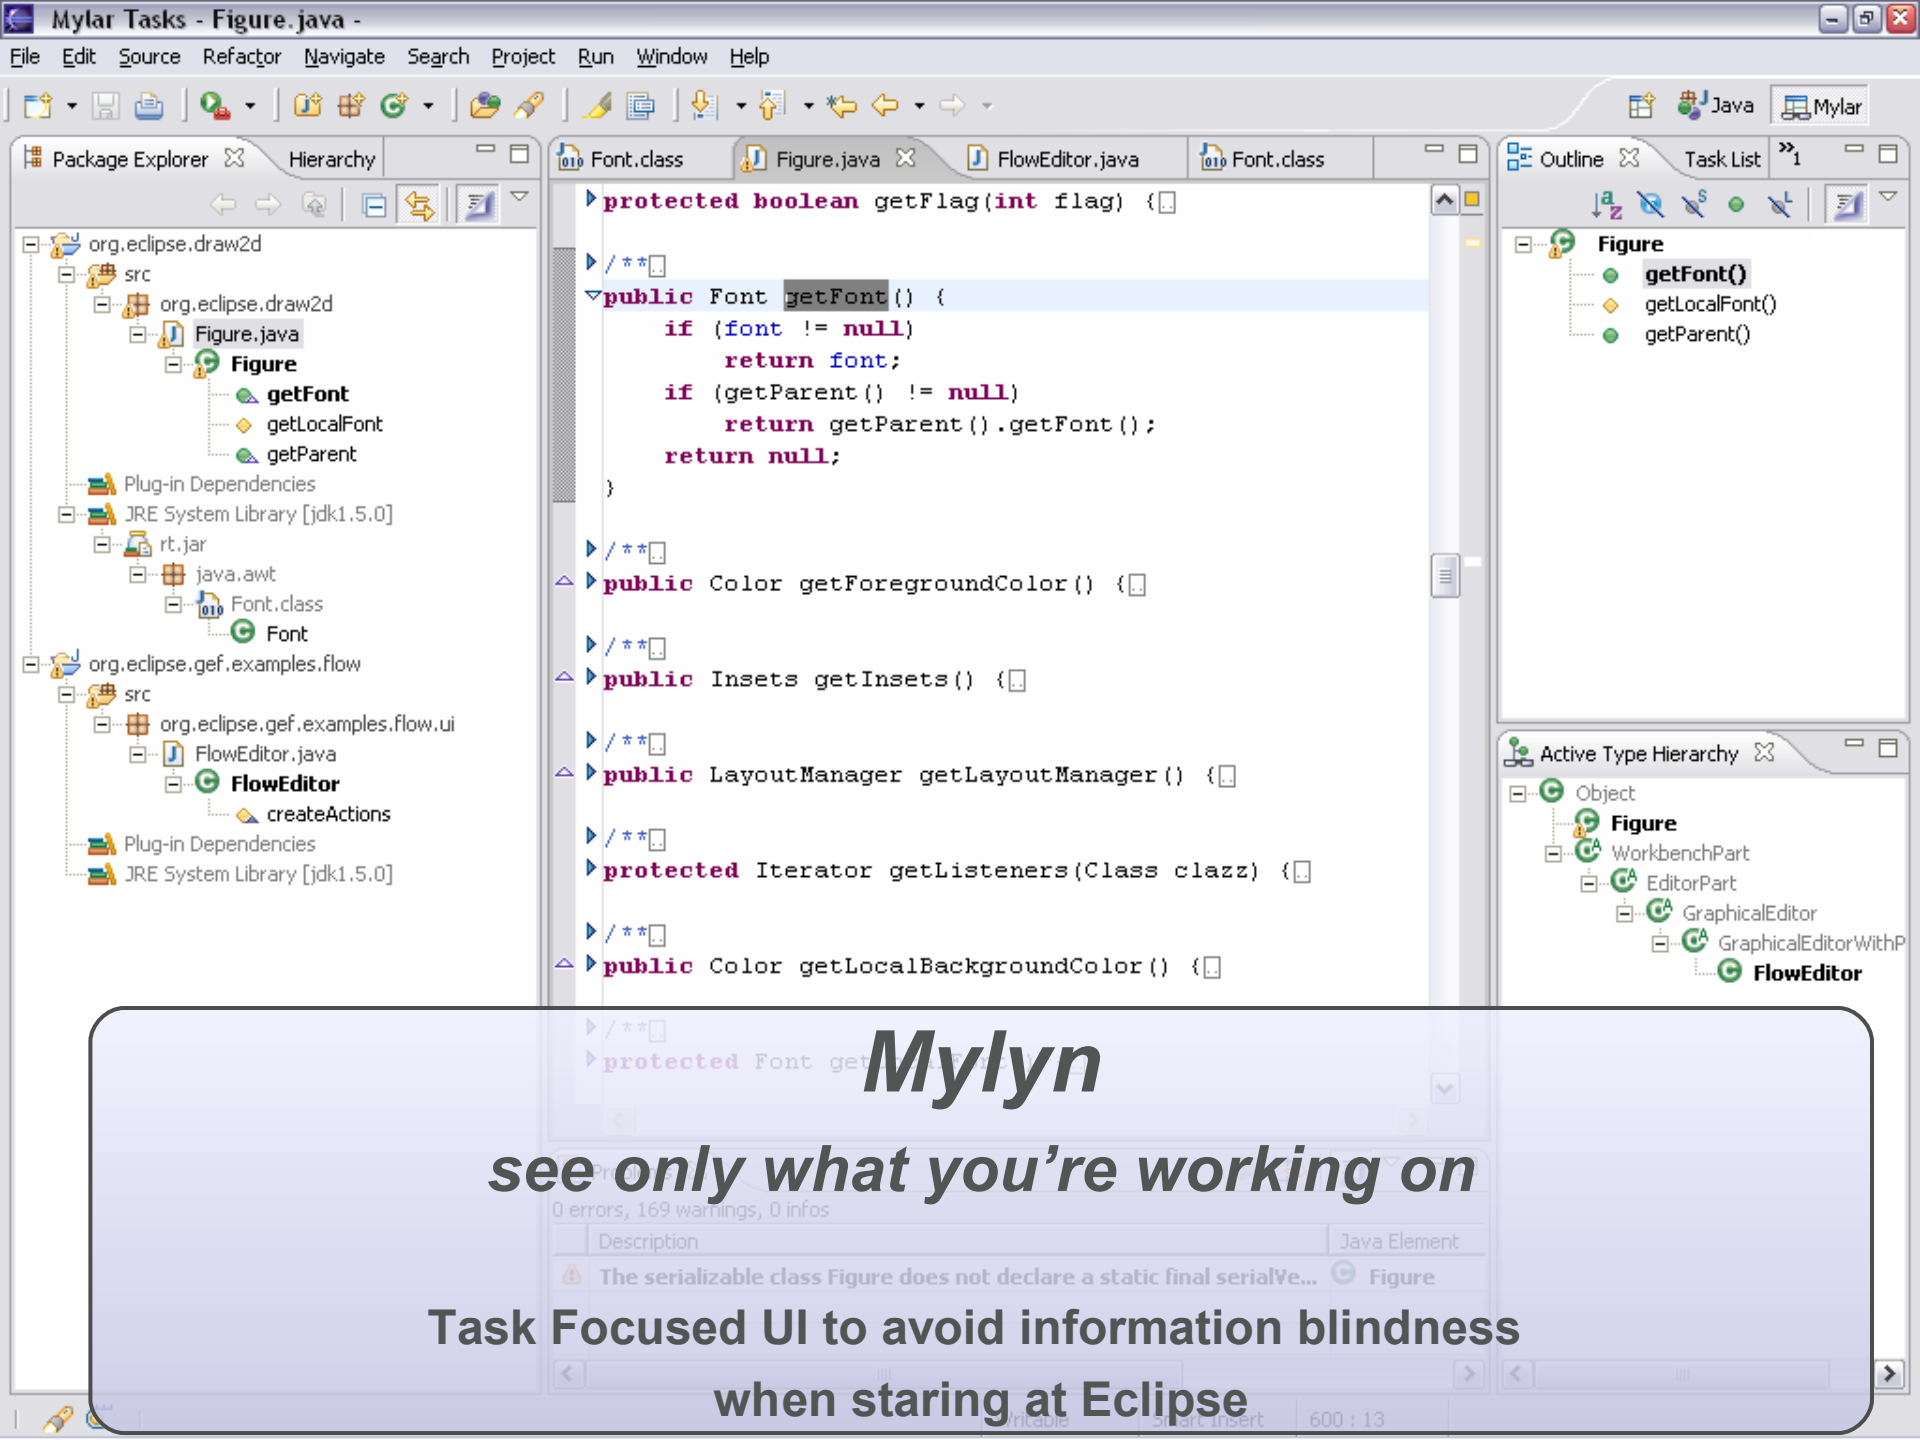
Mylar Tasks - Figure.java -

File Edit Source Refactor Navigate Search Project Run Window Help

Java Mylar

Package Explorer Hierarchy

org.eclipse.draw2d
src
org.eclipse.draw2d
Figure.java
Figure
getFont
getLocalFont
getParent
Plug-in Dependencies
JRE System Library [jdk1.5.0]
rt.jar
java.awt
Font.class
Font
org.eclipse.gef.examples.flow
src
org.eclipse.gef.examples.flow.ui
FlowEditor.java
FlowEditor
createActions
Plug-in Dependencies
JRE System Library [jdk1.5.0]

Font.class Figure.java FlowEditor.java Font.class

protected boolean getFlag(int flag) {

/**
public Font getFont() {
if (font != null)
return font;
if (getParent() != null)
return getParent().getFont();
return null;
}

/**
public Color getForegroundColor() {

/**
public Insets getInsets() {

/**
public LayoutManager getLayoutManager() {

/**
protected Iterator getListeners(Class clazz) {

/**
public Color getLocalBackgroundColor() {

/**
protected Font get

Outline Task List

Figure
getFont()
getLocalFont()
getParent()

Active Type Hierarchy

Object
Figure
WorkbenchPart
EditorPart
GraphicalEditor
GraphicalEditorWithP
FlowEditor

0 errors, 169 warnings, 0 infos
Description | Java Element
The serializable class Figure does not declare a static final serialVe... | Figure

Writable Smart Insert 600 : 13

Mylyn

see only what you’re working on

Task Focused UI to avoid information blindness

when staring at Eclipse